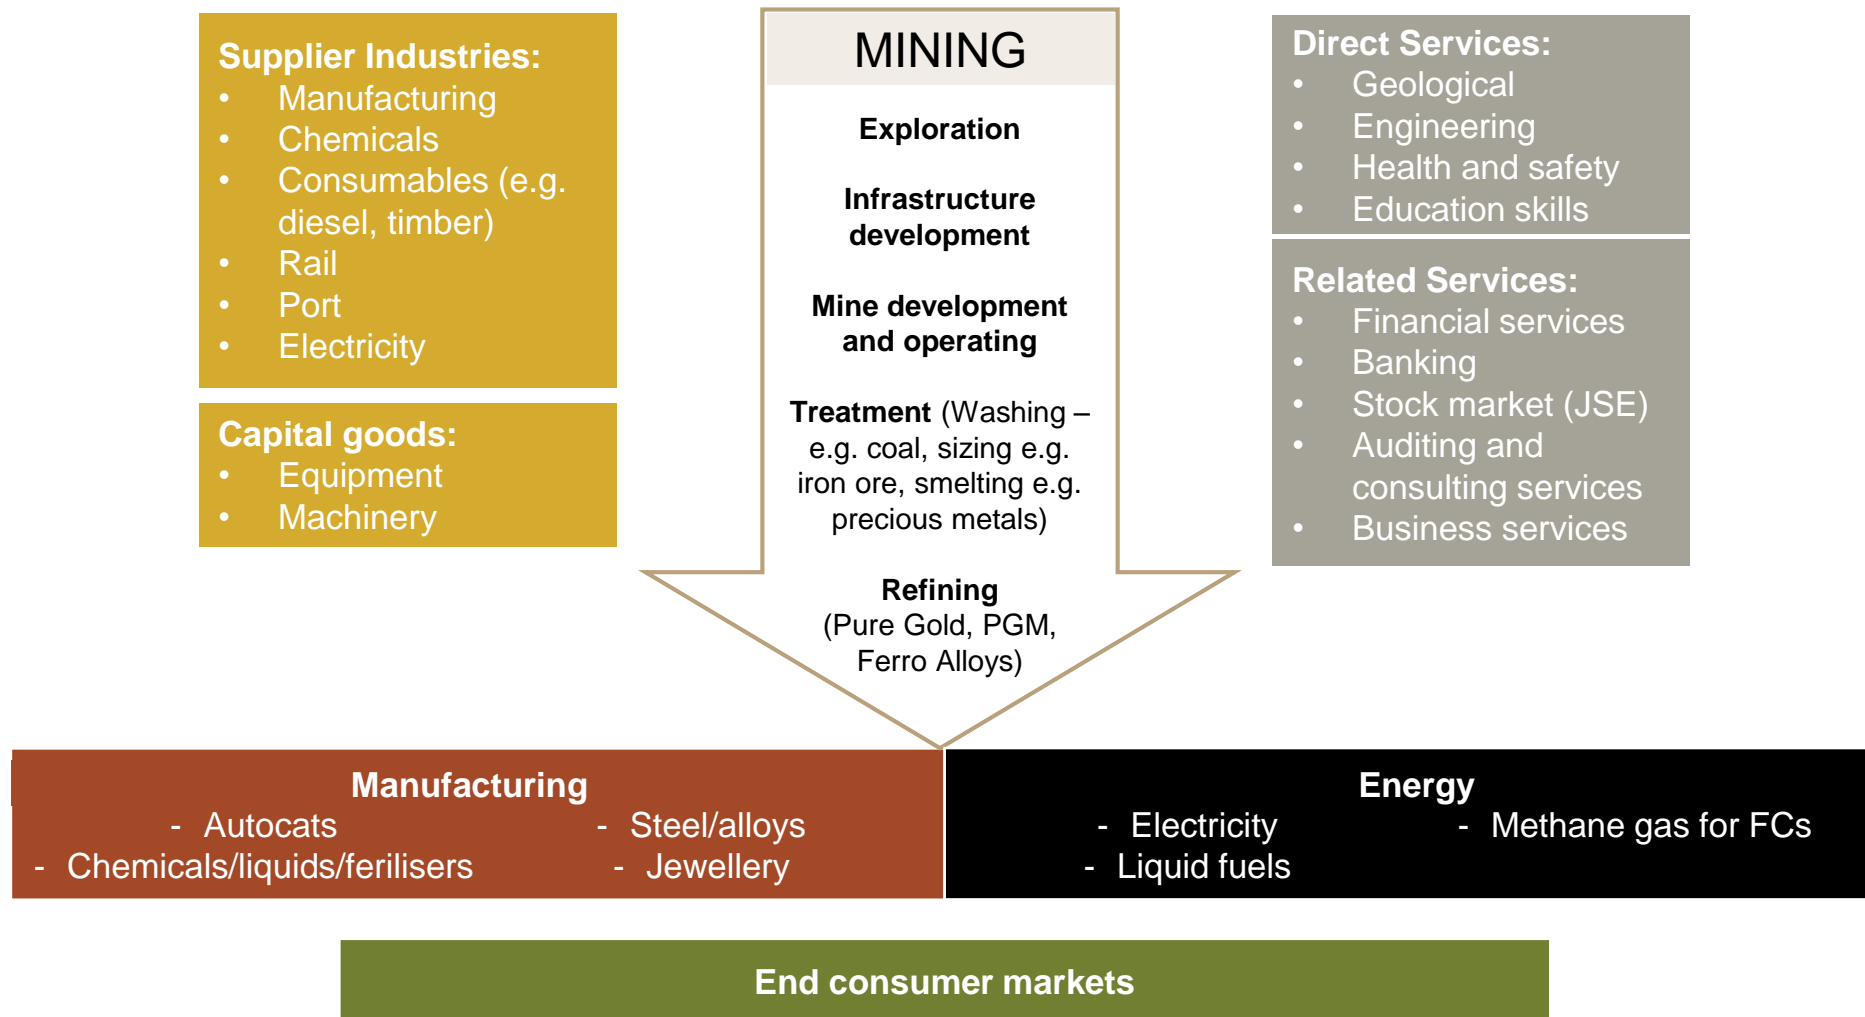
Supplier Industries:
- Manufacturing
- Chemicals
- Consumables (e.g. diesel, timber)
- Rail
- Port
- Electricity

Capital goods:
- Equipment
- Machinery

MINING

Exploration

Infrastructure development

Mine development and operating

Treatment (Washing – e.g. coal, sizing e.g. iron ore, smelting e.g. precious metals)

Refining (Pure Gold, PGM, Ferro Alloys)

Direct Services:
- Geological
- Engineering
- Health and safety
- Education skills

Related Services:
- Financial services
- Banking
- Stock market (JSE)
- Auditing and consulting services
- Business services

Manufacturing
- Autocats
- Steel/alloys
- Chemicals/liquids/ferilisers
- Jewellery

Energy
- Electricity
- Methane gas for FCs
- Liquid fuels

End consumer markets